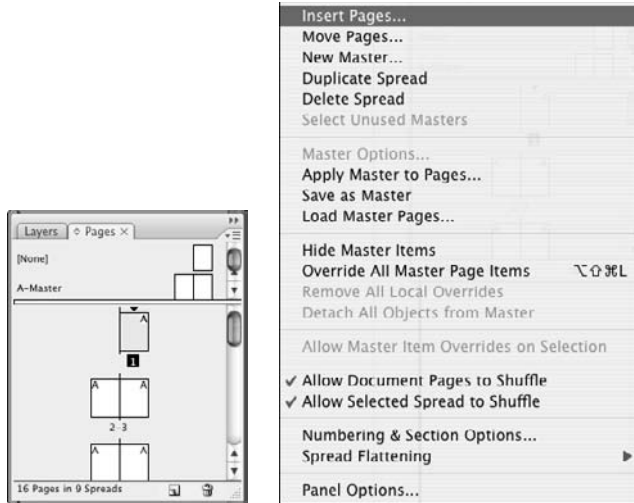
Layers
Pages
[None]
A-Master
A
1
A
A
2-3
A
A
16 Pages in 9 Spreads

Insert Pages...
Move Pages...
New Master...
Duplicate Spread
Delete Spread
Select Unused Masters

Master Options...
Apply Master to Pages...
Save as Master
Load Master Pages...

Hide Master Items
Override All Master Page Items ⌥⇧⌘L
Remove All Local Overrides
Detach All Objects from Master

Allow Master Item Overrides on Selection

✓ Allow Document Pages to Shuffle
✓ Allow Selected Spread to Shuffle

Numbering & Section Options...
Spread Flattening

Panel Options...